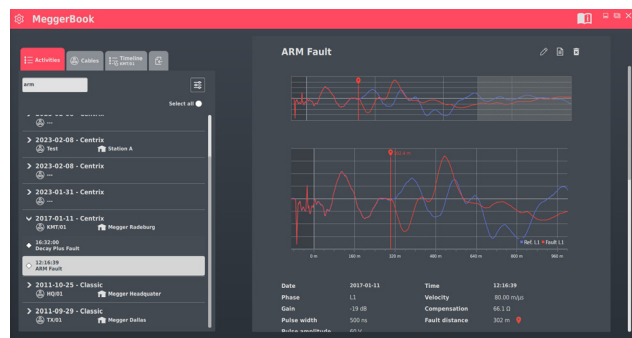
MeggerBook

Activities
Cables
Timeline KMT/01

arm

Select all

2023-02-08 - Centrix
Test
Station A

2023-02-08 - Centrix
---

2023-01-31 - Centrix
---

2017-01-11 - Centrix
KMT/01
Megger Radeburg

16:32:00
Decay Plus Fault

12:16:39
ARM Fault

2011-10-25 - Classic
HQ/01
Megger Headquarter

2011-09-29 - Classic
TX/01
Megger Dallas

ARM Fault

302 m

0 m
160 m
320 m
480 m
640 m
800 m
960 m

Ref. L1
Fault L1

| | | | |
|---|---|---|---|
| Date | 2017-01-11 | Time | 12:16:39 |
| Phase | L1 | Velocity | 80.00 m/µs |
| Gain | -19 dB | Compensation | 66.1 Ω |
| Pulse width | 500 ns | Fault distance | 302 m |
| Pulse amplitude | 60 V | | |